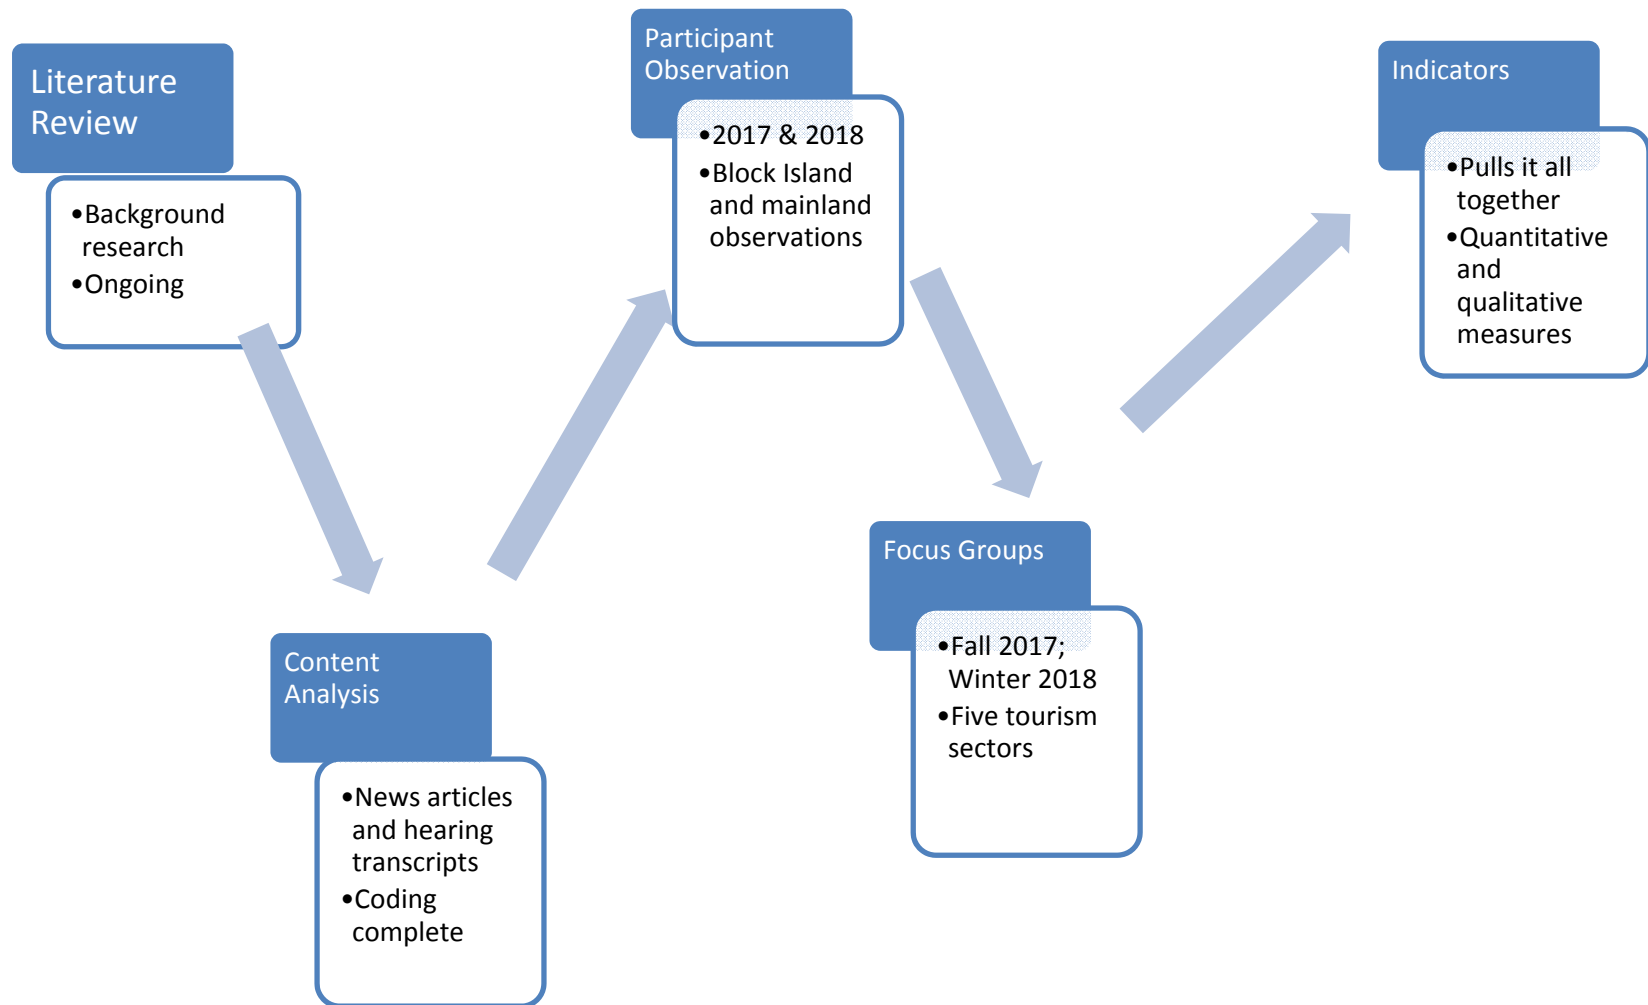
Literature Review

•Background research
•Ongoing

Content Analysis

•News articles and hearing transcripts
•Coding complete

Participant Observation

•2017 & 2018
•Block Island and mainland observations

Focus Groups

•Fall 2017; Winter 2018
•Five tourism sectors

Indicators

•Pulls it all together
•Quantitative and qualitative measures